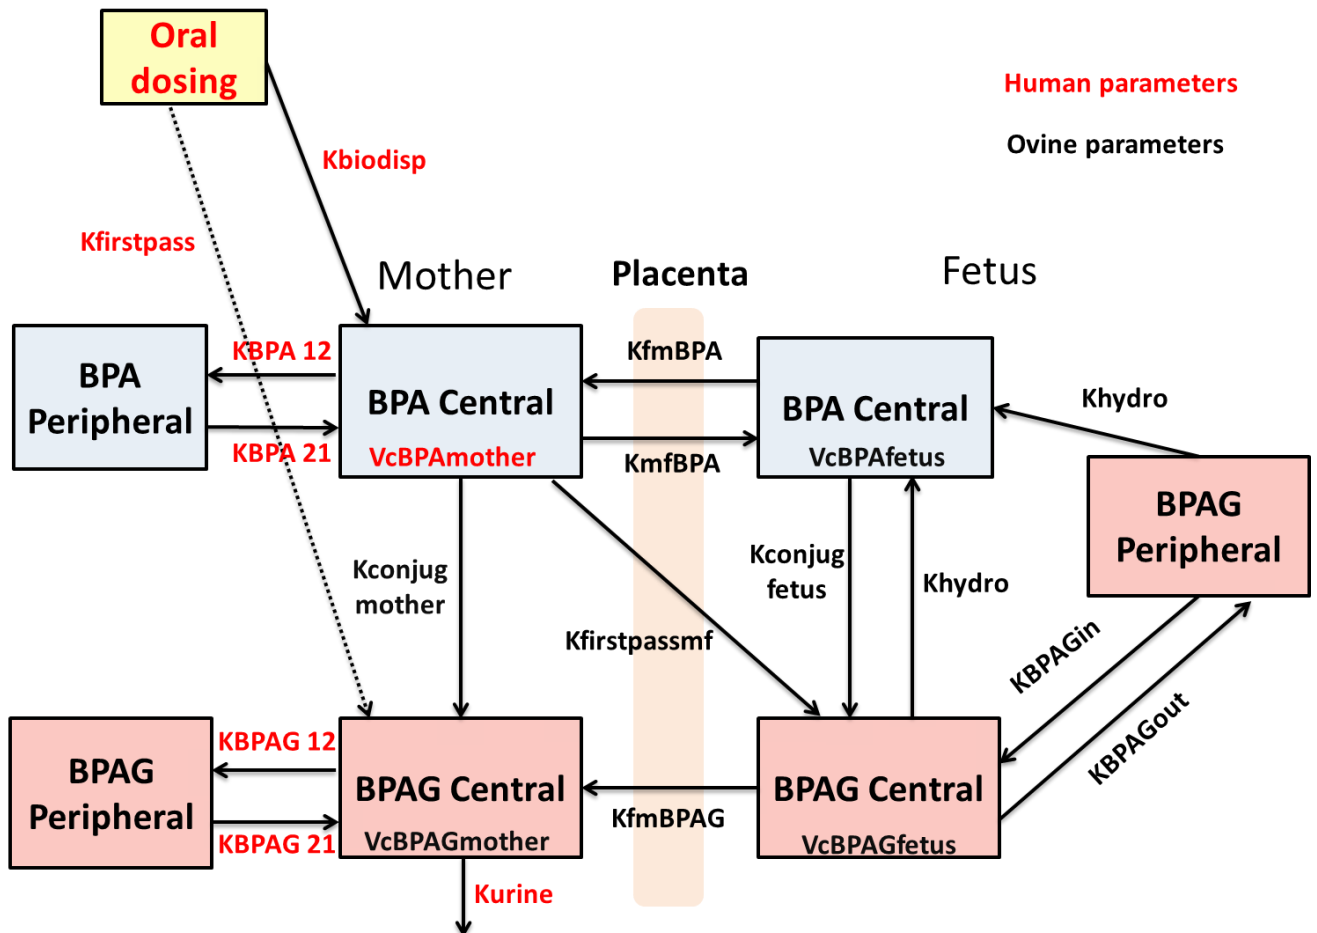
Oral dosing

Human parameters

Ovine parameters

Kbiodisp

Kfirstpass

Mother

Placenta

Fetus

BPA Peripheral

KBPA 12

KBPA 21

BPA Central

VcBPAmother

KfmBPA

KmfBPA

BPA Central

VcBPAfetus

Khydro

BPAG Peripheral

Kconjug mother

Kconjug fetus

Khydro

Kfirstpassmf

KBPAGin

KBPAGout

BPAG Peripheral

KBPAG 12

KBPAG 21

BPAG Central

VcBPAGmother

KfmBPAG

BPAG Central

VcBPAGfetus

Kurine